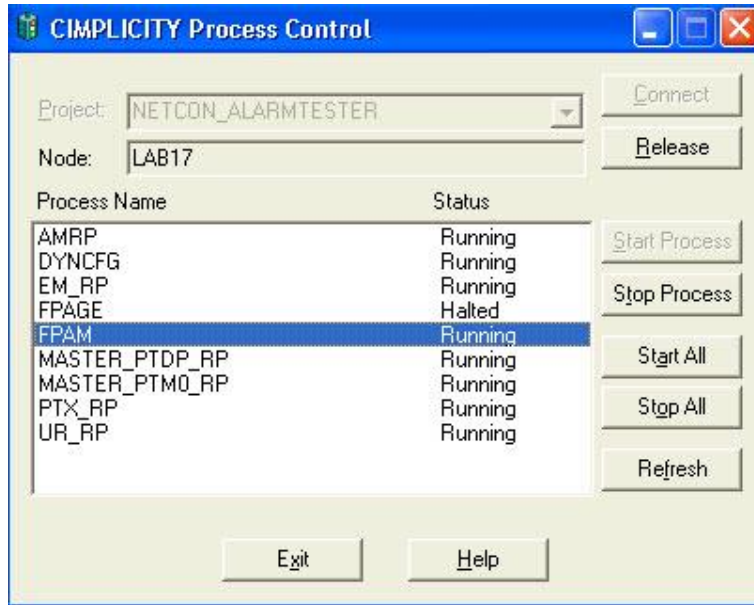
CIMPLICITY Process Control

Project: NETCON_ALARMTESTER

Node: LAB17

Connect

Release

| Process Name | Status |
|---|---|
| AMRP | Running |
| DYNCFG | Running |
| EM_RP | Running |
| FPAGE | Halted |
| FPAM | Running |
| MASTER_PTDP_RP | Running |
| MASTER_PTM0_RP | Running |
| PTX_RP | Running |
| UR_RP | Running |

Start Process

Stop Process

Start All

Stop All

Refresh

Exit

Help